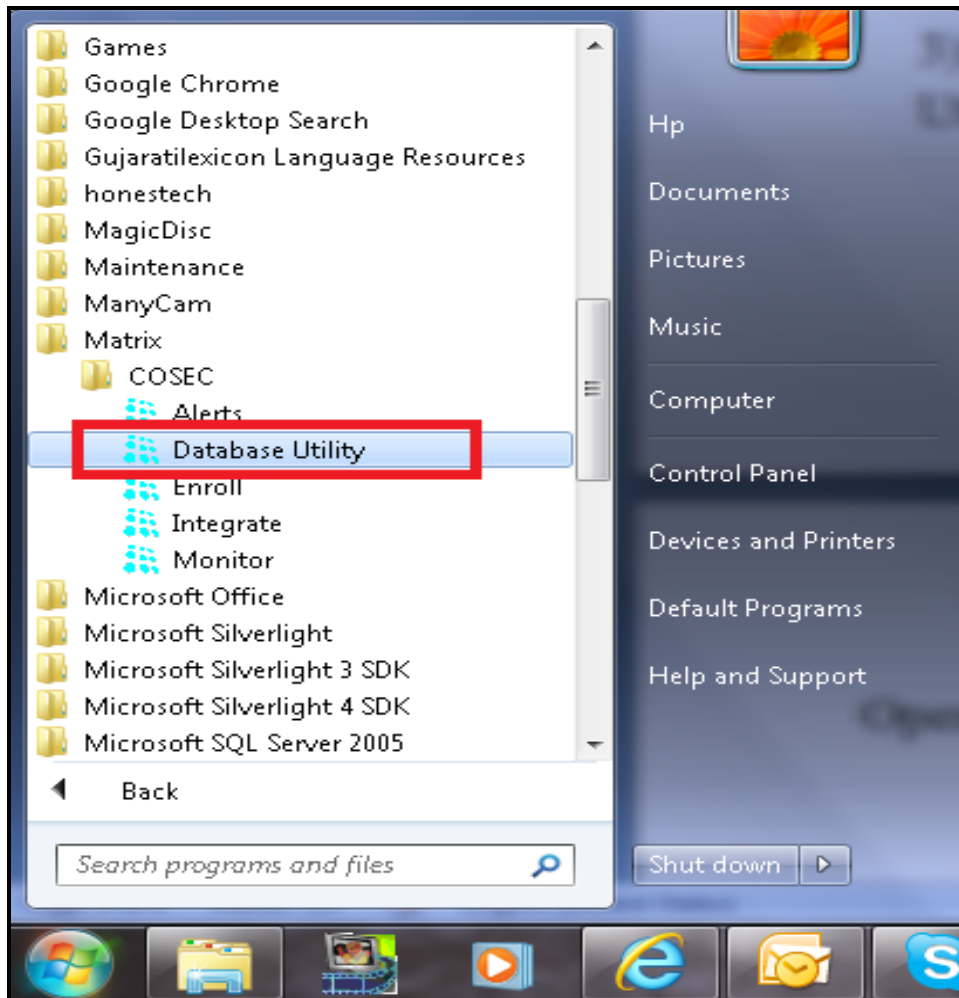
Games
Google Chrome
Google Desktop Search
Gujaratilexicon Language Resources
honestech
MagicDisc
Maintenance
ManyCam
Matrix
COSEC
Alerts
Database Utility
Enroll
Integrate
Monitor
Microsoft Office
Microsoft Silverlight
Microsoft Silverlight 3 SDK
Microsoft Silverlight 4 SDK
Microsoft SQL Server 2005
Back
Search programs and files

Hp
Documents
Pictures
Music
Computer
Control Panel
Devices and Printers
Default Programs
Help and Support
Shut down